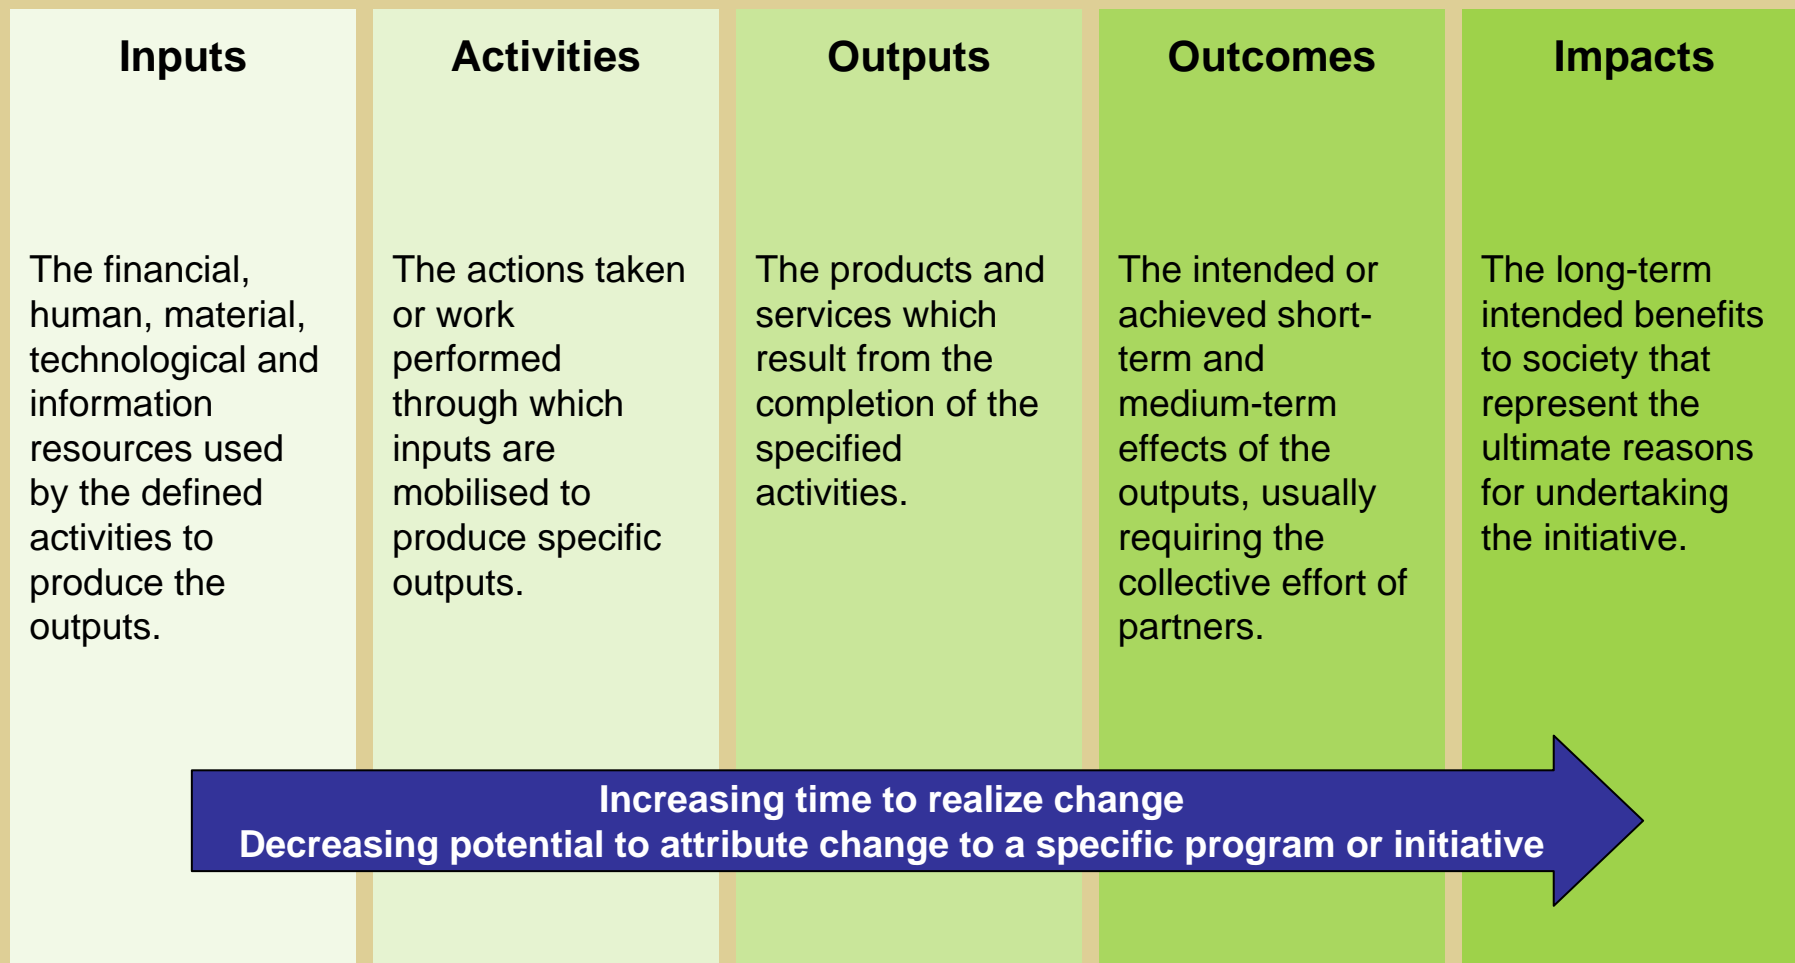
Inputs

The financial, human, material, technological and information resources used by the defined activities to produce the outputs.

Activities

The actions taken or work performed through which inputs are mobilised to produce specific outputs.

Outputs

The products and services which result from the completion of the specified activities.

Outcomes

The intended or achieved short-term and medium-term effects of the outputs, usually requiring the collective effort of partners.

Impacts

The long-term intended benefits to society that represent the ultimate reasons for undertaking the initiative.

Increasing time to realize change
Decreasing potential to attribute change to a specific program or initiative